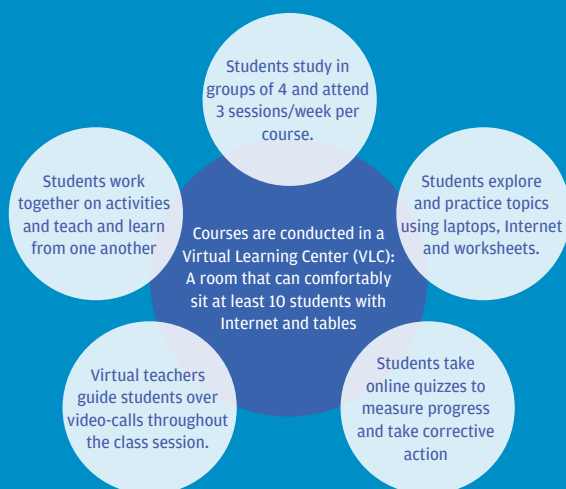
Students study in groups of 4 and attend 3 sessions/week per course.

Students work together on activities and teach and learn from one another

Courses are conducted in a Virtual Learning Center (VLC): A room that can comfortably sit at least 10 students with Internet and tables

Students explore and practice topics using laptops, Internet and worksheets.

Virtual teachers guide students over video-calls throughout the class session.

Students take online quizzes to measure progress and take corrective action